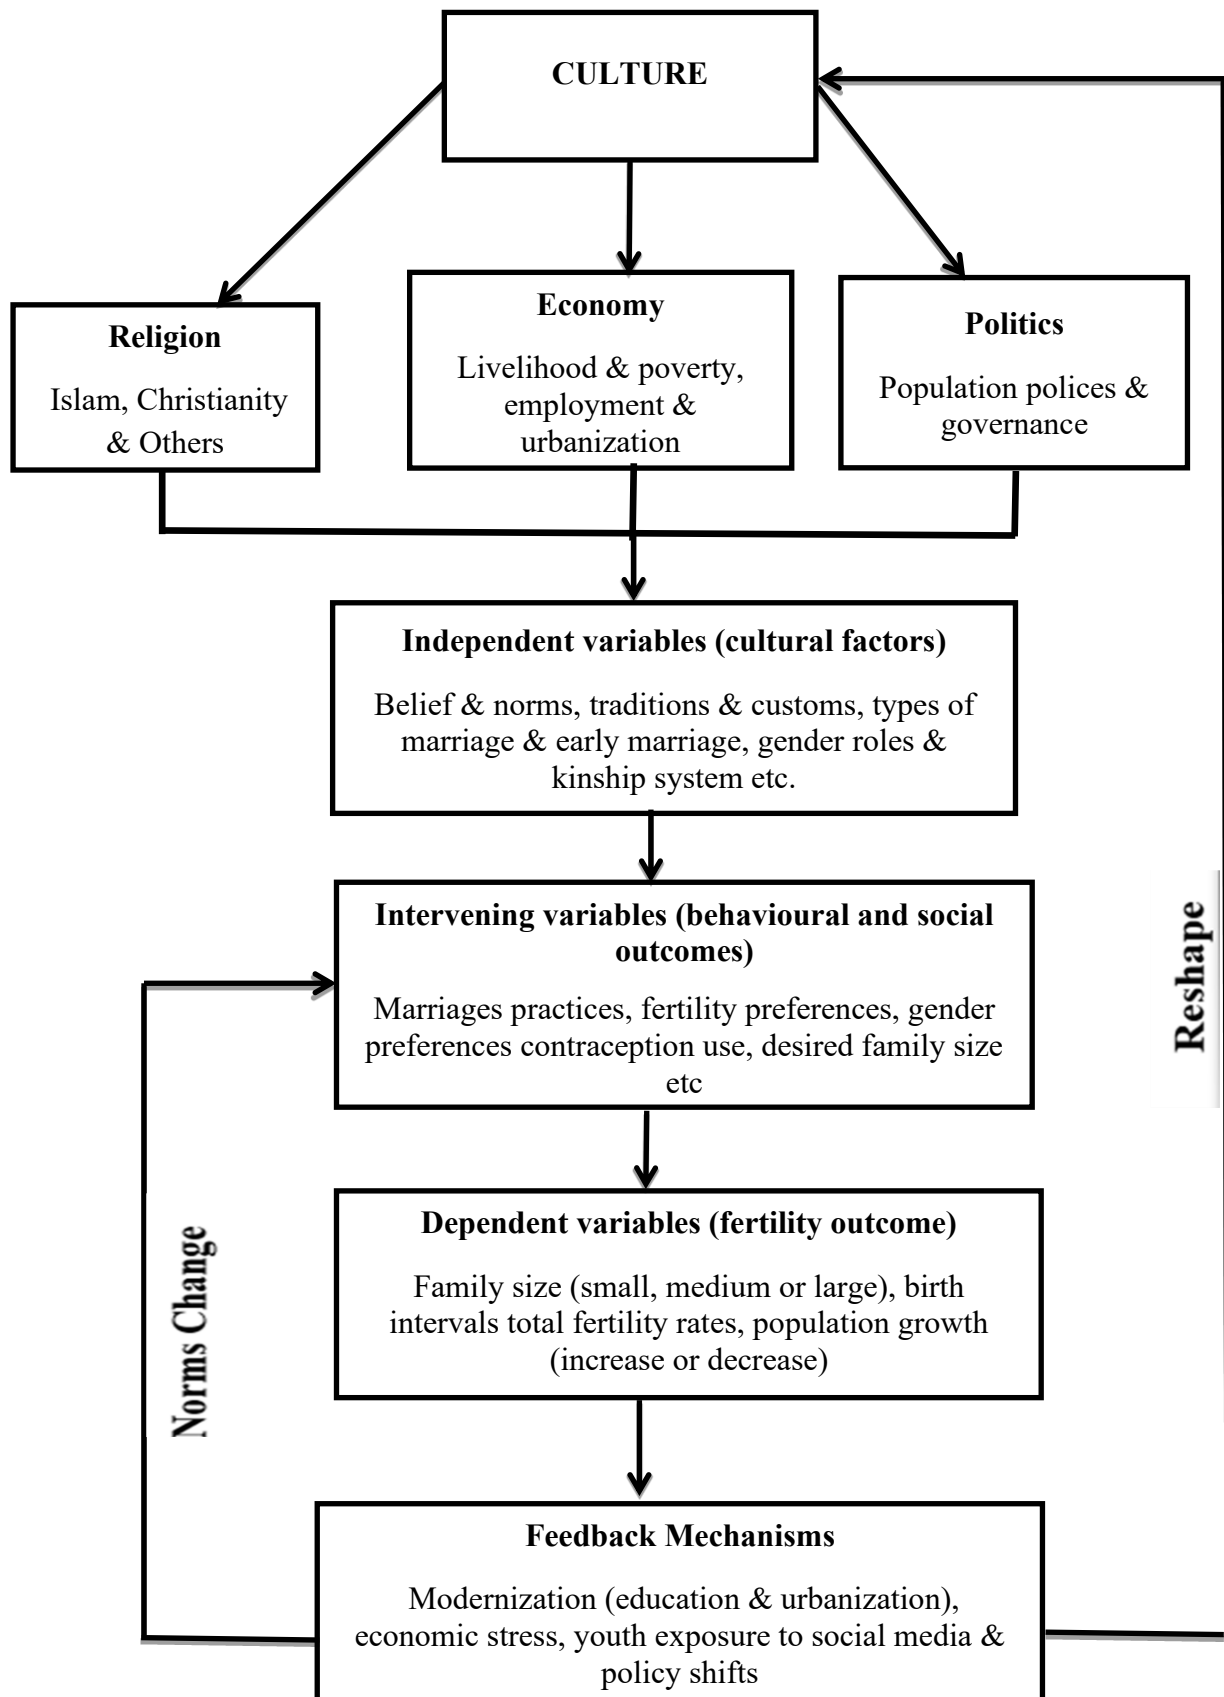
CULTURE

Religion
Islam, Christianity & Others

Economy
Livelihood & poverty, employment & urbanization

Politics
Population polices & governance

Independent variables (cultural factors)
Belief & norms, traditions & customs, types of marriage & early marriage, gender roles & kinship system etc.

Intervening variables (behavioural and social outcomes)
Marriages practices, fertility preferences, gender preferences contraception use, desired family size etc

Dependent variables (fertility outcome)
Family size (small, medium or large), birth intervals total fertility rates, population growth (increase or decrease)

Feedback Mechanisms
Modernization (education & urbanization), economic stress, youth exposure to social media & policy shifts

Norms Change

Reshape